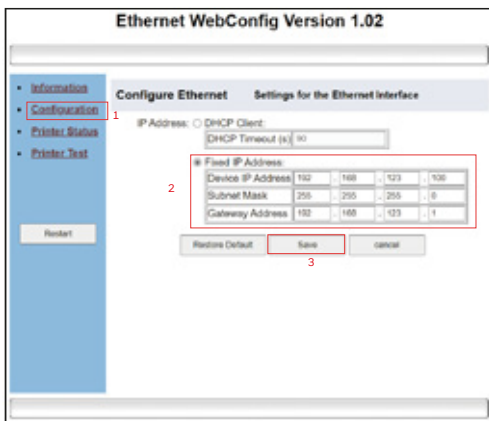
Ethernet WebConfig Version 1.02

- Information
- Configuration
- Printer Status
- Printer Test

1

Restart

Configure Ethernet Settings for the Ethernet Interface

IP Address: DHCP Client:

DHCP Timeout (s) 90

2

Fixed IP Address:

| Device IP Address | 192 | 168 | 123 | 100 |
|---|---|---|---|---|
| Subnet Mask | 255 | 255 | 255 | 0 |
| Gateway Address | 192 | 168 | 123 | 1 |

Restore Default Save cancel

3